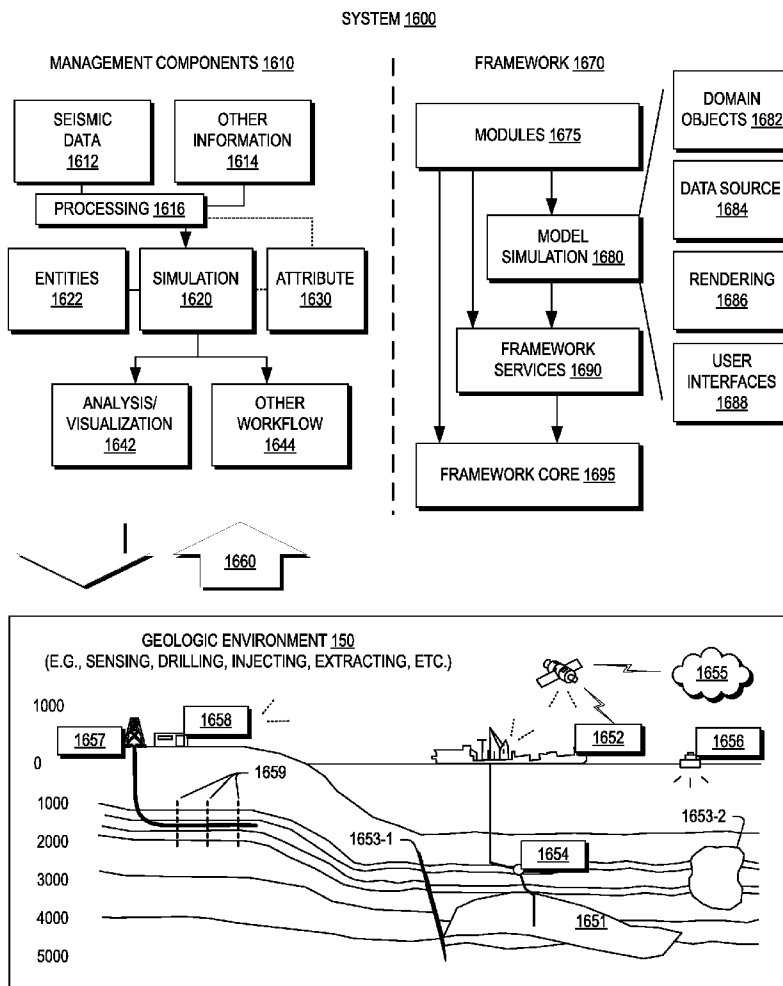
SYSTEM 1600

MANAGEMENT COMPONENTS 1610

SEISMIC DATA 1612

OTHER INFORMATION 1614

PROCESSING 1616

ENTITIES 1622

SIMULATION 1620

ATTRIBUTE 1630

ANALYSIS/ VISUALIZATION 1642

OTHER WORKFLOW 1644

FRAMEWORK 1670

MODULES 1675

MODEL SIMULATION 1680

FRAMEWORK SERVICES 1690

FRAMEWORK CORE 1695

DOMAIN OBJECTS 1682

DATA SOURCE 1684

RENDERING 1686

USER INTERFACES 1688

1660

GEOLOGIC ENVIRONMENT 150
(E.G., SENSING, DRILLING, INJECTING, EXTRACTING, ETC.)

1655

1000

1657

1658

1652

1656

0

1659

1000

1653-2

2000

1653-1

1654

3000

4000

1651

5000